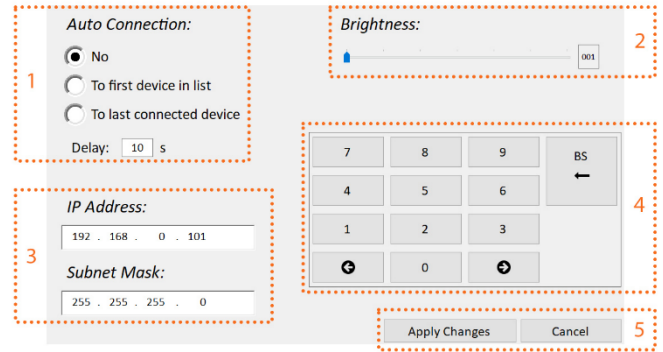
Auto Connection:

No

To first device in list

To last connected device

Delay: 10 s

1

Brightness:

001

2

IP Address:

192 . 168 . 0 . 101

Subnet Mask:

255 . 255 . 255 . 0

3

7 8 9 BS ←
4 5 6
1 2 3
0

4

Apply Changes Cancel

5